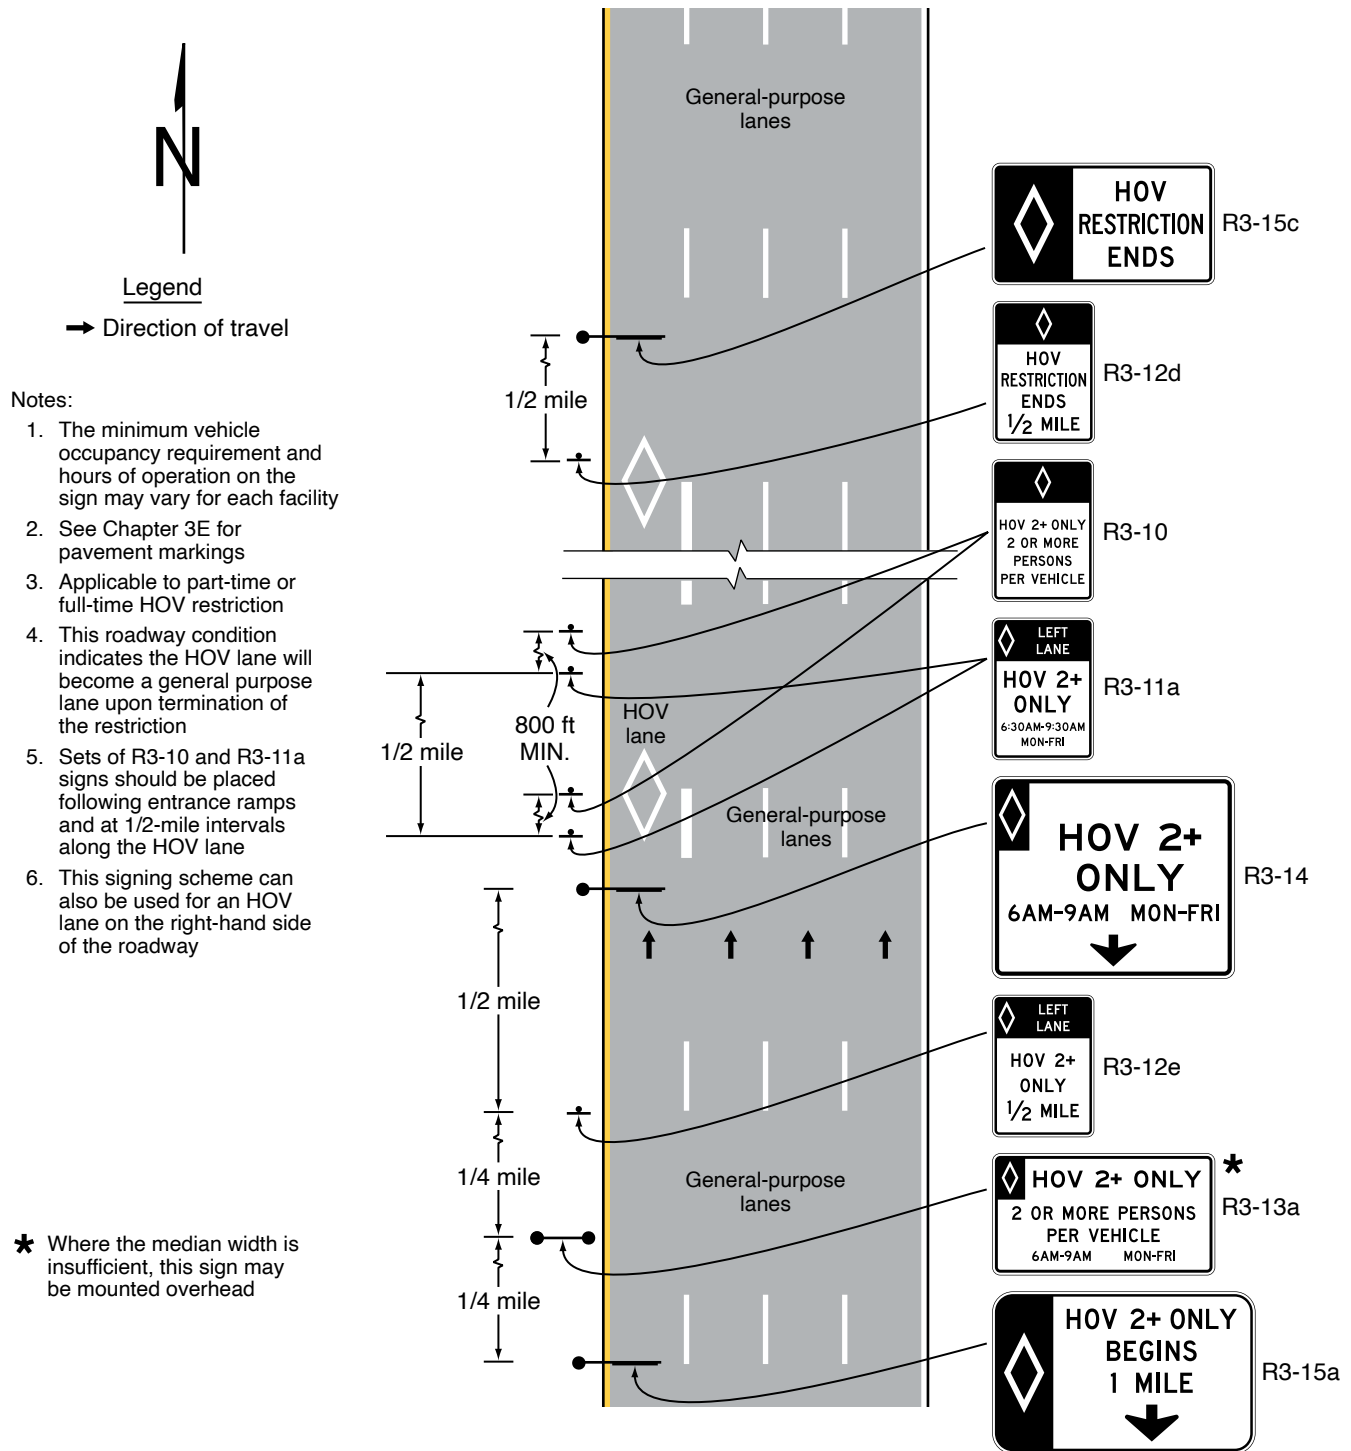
N

Legend
Direction of travel

Notes:
1. The minimum vehicle occupancy requirement and hours of operation on the sign may vary for each facility
2. See Chapter 3E for pavement markings
3. Applicable to part-time or full-time HOV restriction
4. This roadway condition indicates the HOV lane will become a general purpose lane upon termination of the restriction
5. Sets of R3-10 and R3-11a signs should be placed following entrance ramps and at 1/2-mile intervals along the HOV lane
6. This signing scheme can also be used for an HOV lane on the right-hand side of the roadway

★ Where the median width is insufficient, this sign may be mounted overhead

General-purpose lanes

HOV RESTRICTION ENDS
R3-15c

1/2 mile

HOV RESTRICTION ENDS 1/2 MILE
R3-12d

HOV 2+ ONLY 2 OR MORE PERSONS PER VEHICLE
R3-10

LEFT LANE HOV 2+ ONLY 6:30AM-9:30AM MON-FRI
R3-11a

1/2 mile

800 ft MIN.

HOV lane

General-purpose lanes

HOV 2+ ONLY 6AM-9AM MON-FRI
R3-14

1/2 mile

LEFT LANE HOV 2+ ONLY 1/2 MILE
R3-12e

1/4 mile

General-purpose lanes

HOV 2+ ONLY 2 OR MORE PERSONS PER VEHICLE 6AM-9AM MON-FRI
★
R3-13a

1/4 mile

HOV 2+ ONLY BEGINS 1 MILE
R3-15a